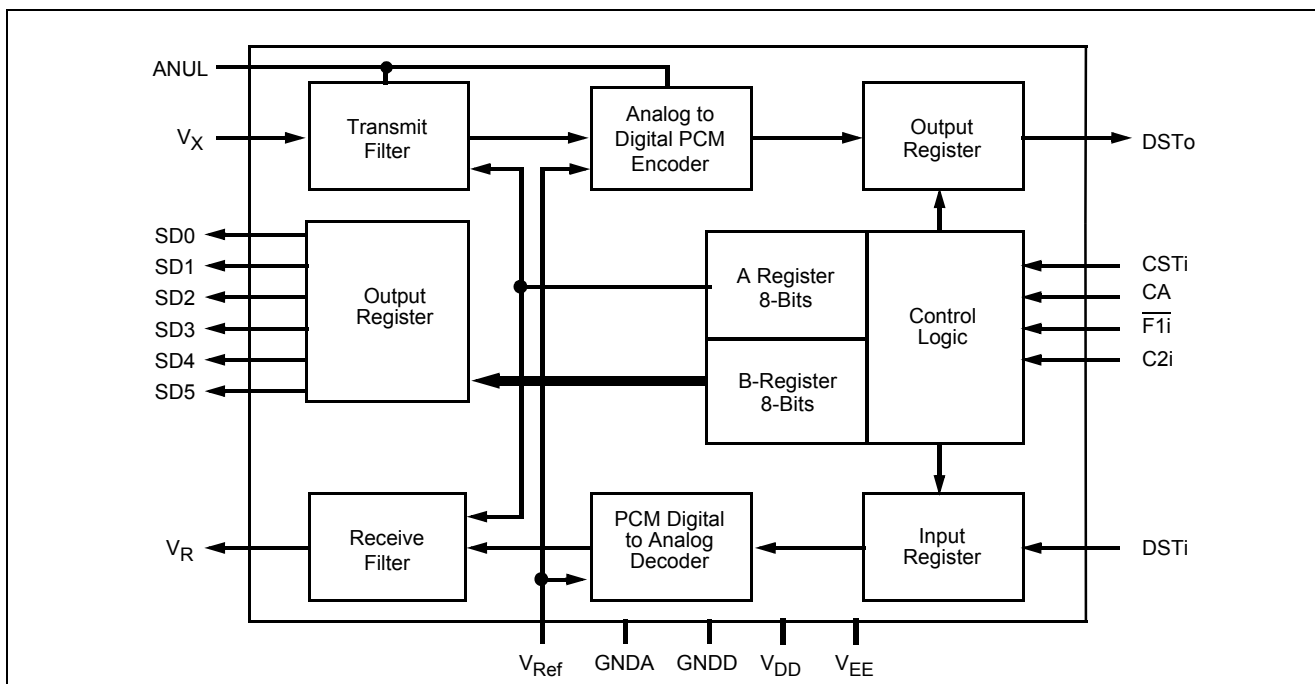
ANUL

$V_X$

Transmit Filter

Analog to Digital PCM Encoder

Output Register

DSTo

SD0
SD1
SD2
SD3
SD4
SD5

Output Register

A Register 8-Bits

B-Register 8-Bits

Control Logic

CSTi
CA
$\overline{F1i}$
C2i

$V_R$

Receive Filter

PCM Digital to Analog Decoder

Input Register

DSTi

$V_{Ref}$ GNDA GNDD $V_{DD}$ $V_{EE}$